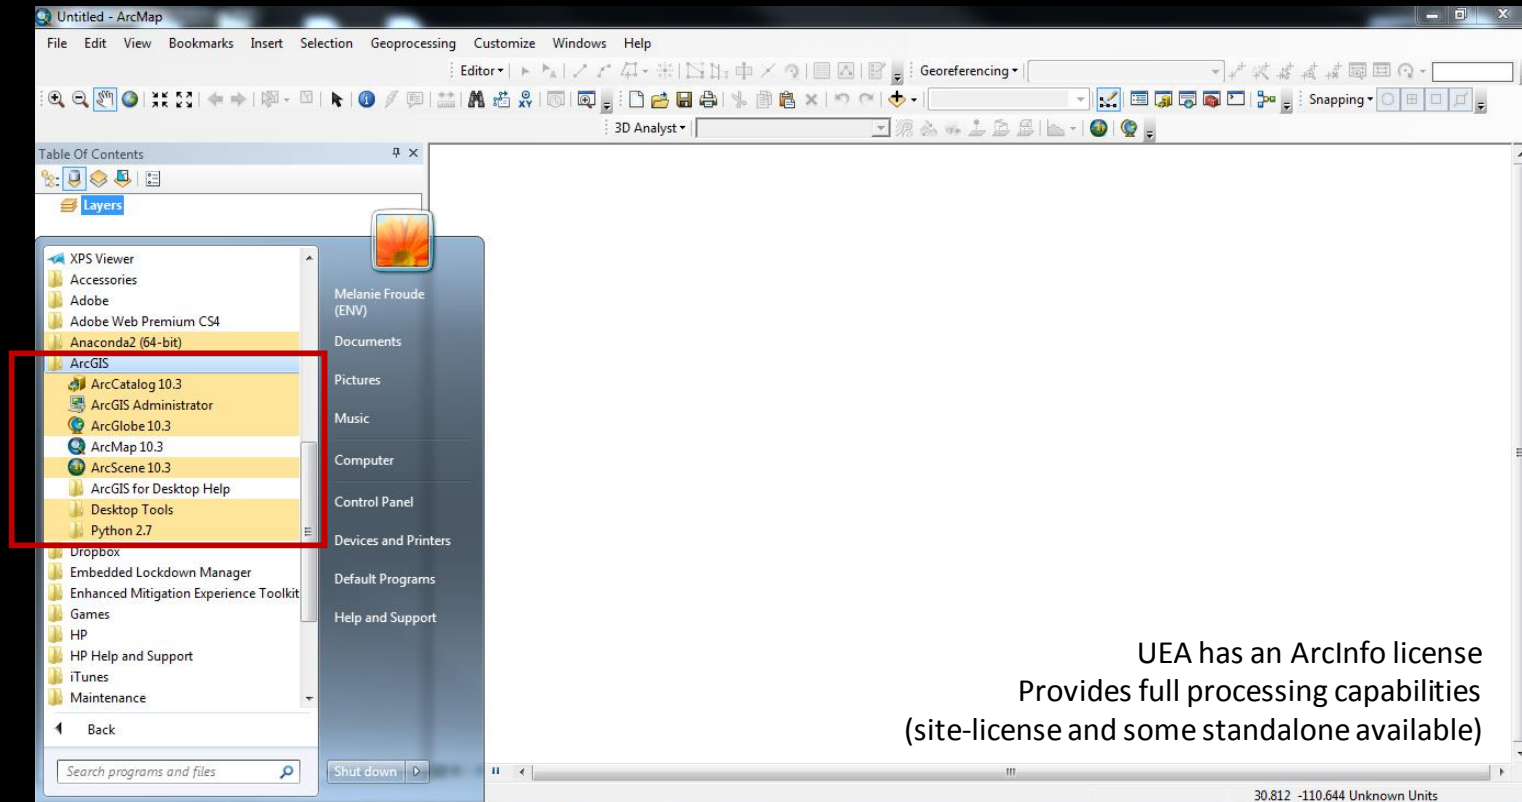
Untitled - ArcMap

File Edit View Bookmarks Insert Selection Geoprocessing Customize Windows Help

Editor▾

Georeferencing▾

Snapping▾

3D Analyst▾

Table Of Contents

Layers

XPS Viewer
Accessories
Adobe
Adobe Web Premium CS4
Anaconda2 (64-bit)
ArcGIS
ArcCatalog 10.3
ArcGIS Administrator
ArcGlobe 10.3
ArcMap 10.3
ArcScene 10.3
ArcGIS for Desktop Help
Desktop Tools
Python 2.7
Dropbox
Embedded Lockdown Manager
Enhanced Mitigation Experience Toolkit
Games
HP
HP Help and Support
iTunes
Maintenance

Back

Search programs and files

Melanie Froude (ENV)
Documents
Pictures
Music
Computer
Control Panel
Devices and Printers
Default Programs
Help and Support

Shut down

UEA has an ArcInfo license
Provides full processing capabilities
(site-license and some standalone available)

30.812 -110.644 Unknown Units